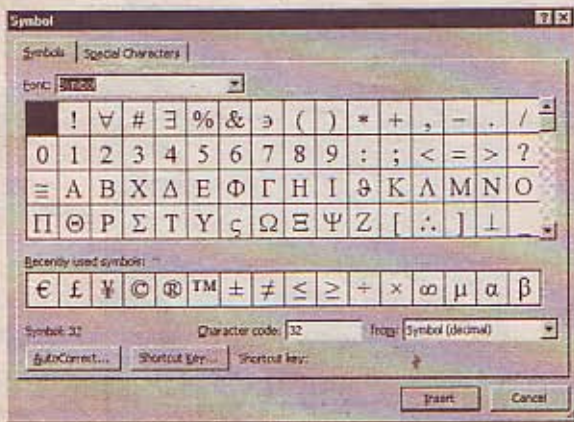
Symbol

Symbols | Special Characters

Font: Symbol

| | ! | ∀ | # | ∃ | % | & | ∍ | ( | ) | * | + | , | − | . | / |
|---|---|---|---|---|---|---|---|---|---|---|---|---|---|---|---|
| 0 | 1 | 2 | 3 | 4 | 5 | 6 | 7 | 8 | 9 | : | ; | < | = | > | ? |
| ≅ | Α | Β | Χ | Δ | Ε | Φ | Γ | Η | Ι | ϑ | Κ | Λ | Μ | Ν | Ο |
| Π | Θ | Ρ | Σ | Τ | Υ | ς | Ω | Ξ | Ψ | Ζ | [ | ∴ | ] | ⊥ | _ |

Recently used symbols:

| € | £ | ¥ | © | ® | ™ | ± | ≠ | ≤ | ≥ | ÷ | × | ∞ | µ | α | β |
|---|---|---|---|---|---|---|---|---|---|---|---|---|---|---|---|

Symbol: 32 Character code: 32 from: Symbol (decimal)

AutoCorrect... Shortcut Key... Shortcut key:

Insert Cancel